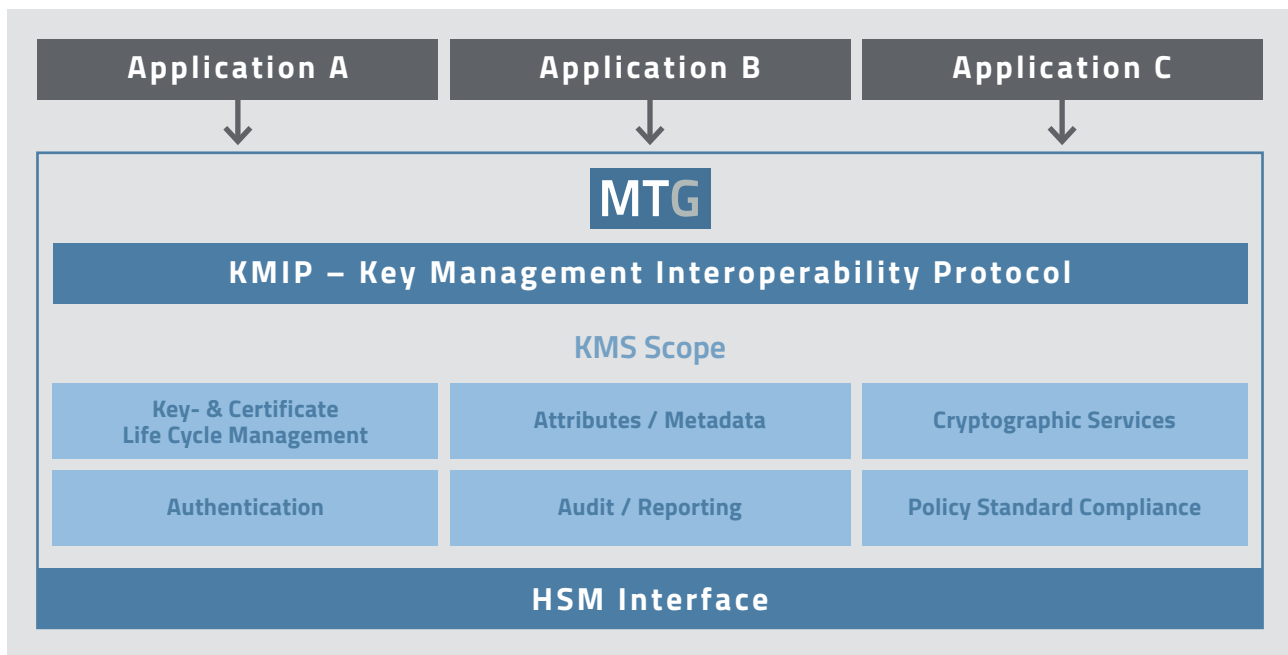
Application A

Application B

Application C

MTG

KMIP – Key Management Interoperability Protocol

KMS Scope

Key- & Certificate Life Cycle Management

Attributes / Metadata

Cryptographic Services

Authentication

Audit / Reporting

Policy Standard Compliance

HSM Interface